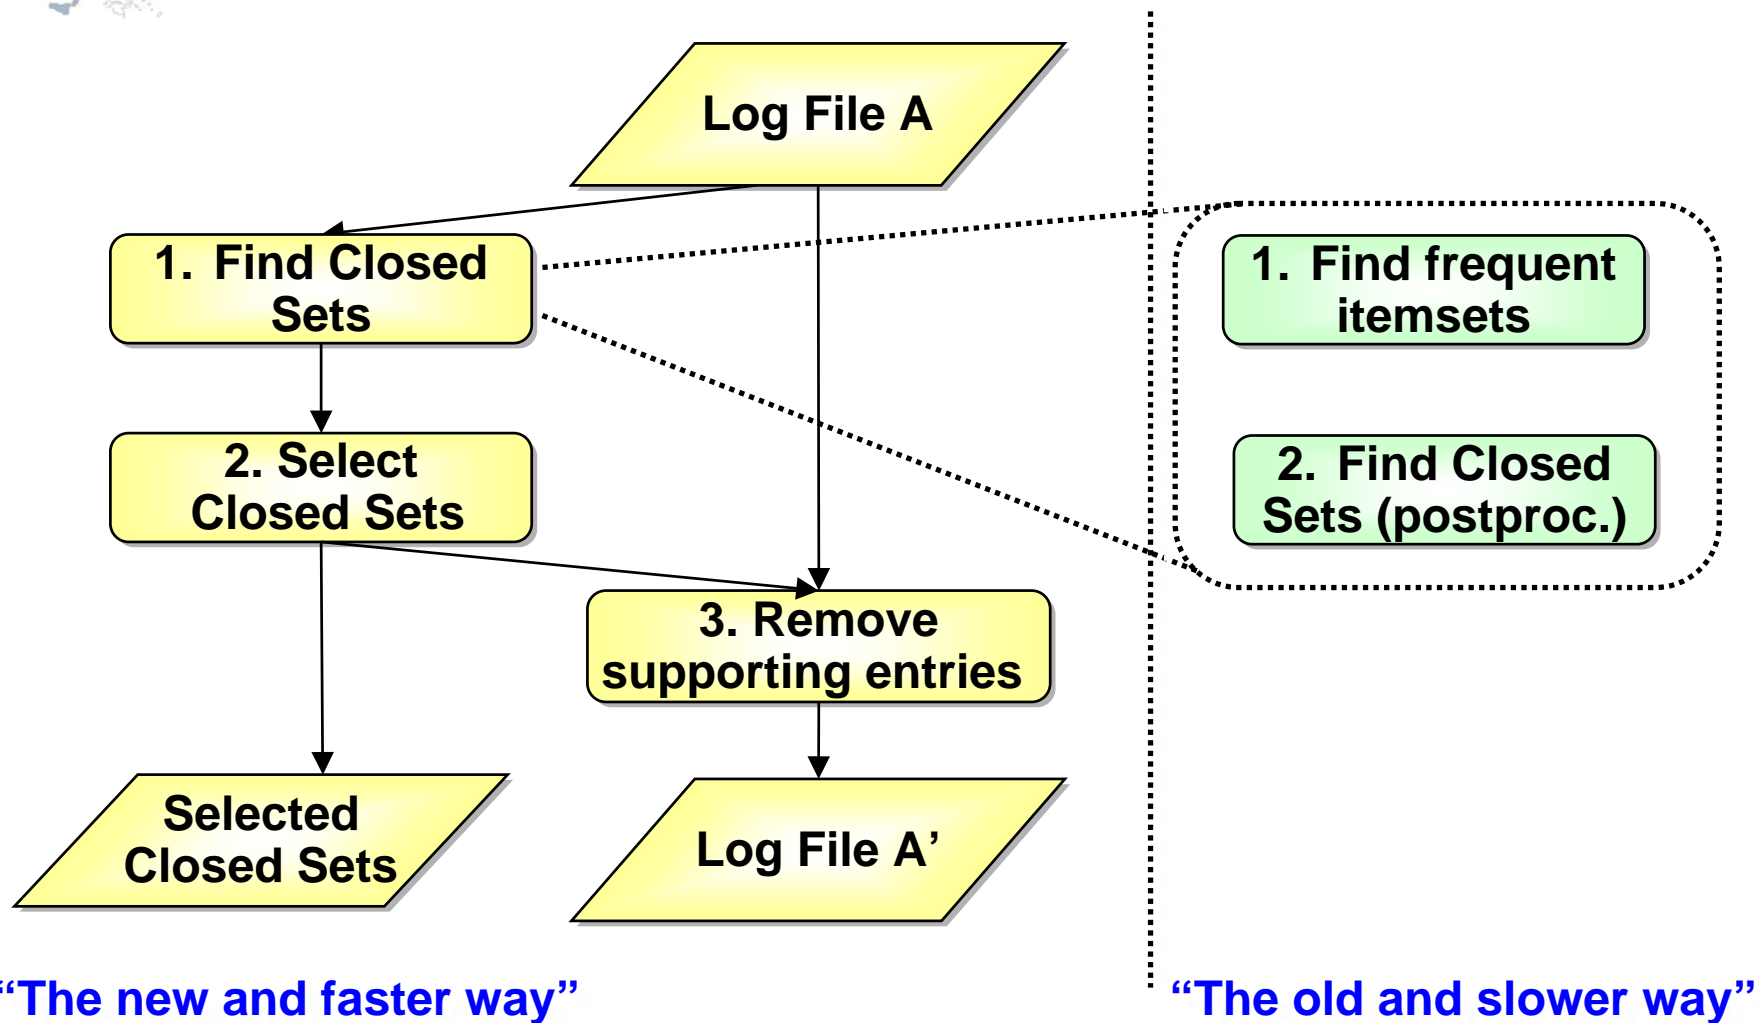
Log File A

1. Find Closed Sets

2. Select Closed Sets

3. Remove supporting entries

Selected Closed Sets

Log File A’

“The new and faster way”

1. Find frequent itemsets

2. Find Closed Sets (postproc.)

“The old and slower way”